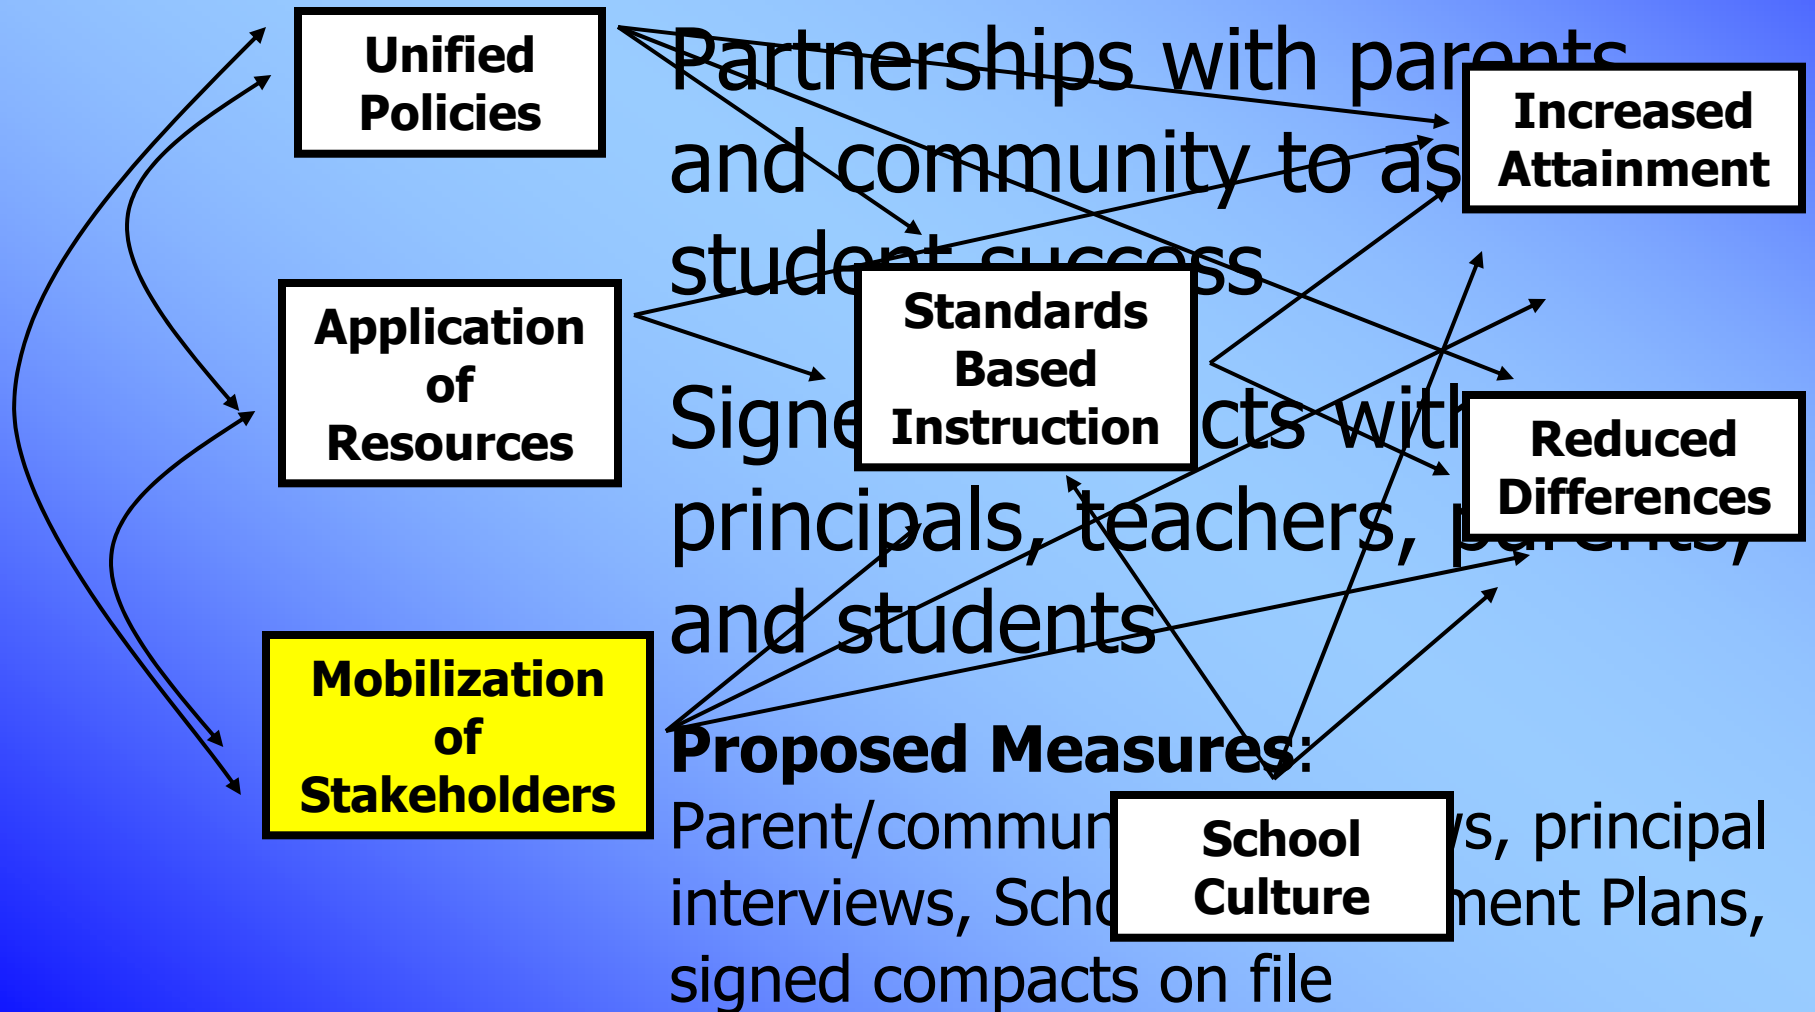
Unified Policies

Application of Resources

Mobilization of Stakeholders

Partnerships with parents and community to as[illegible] student success

Standards Based Instruction

Signe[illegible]cts with principals, teachers, p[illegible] and students

Increased Attainment

Reduced Differences

Proposed Measures:
Parent/commun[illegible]s, principal interviews, Scho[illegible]ment Plans, signed compacts on file

School Culture